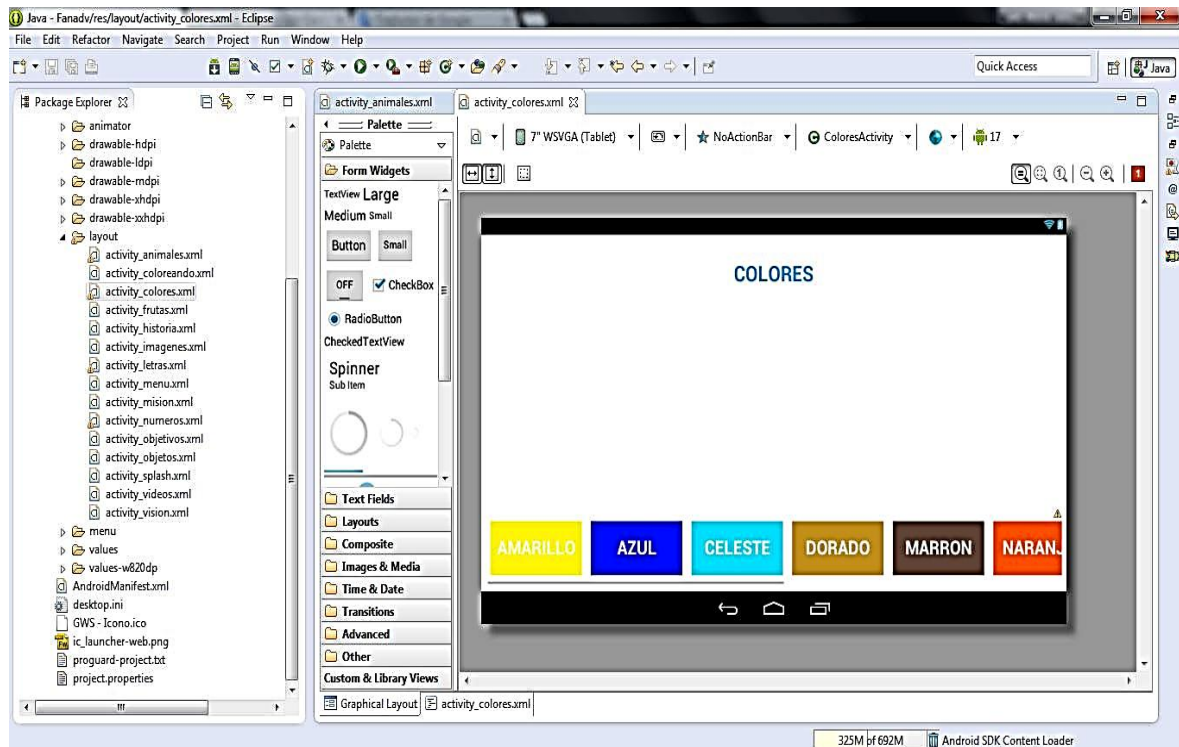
Java - Fanadv/res/layout/activity_colores.xml - Eclipse

File Edit Refactor Navigate Search Project Run Window Help

Quick Access

Java

Package Explorer

animator
drawable-hdpi
drawable-ldpi
drawable-mdpi
drawable-xhdpi
drawable-xxhdpi
layout
activity_animales.xml
activity_coloreando.xml
activity_colores.xml
activity_frutas.xml
activity_historia.xml
activity_imagenes.xml
activity_letras.xml
activity_menu.xml
activity_mision.xml
activity_numeros.xml
activity_objetivos.xml
activity_objetos.xml
activity_splash.xml
activity_videos.xml
activity_vision.xml
menu
values
values-w820dp
AndroidManifest.xml
desktop.ini
GWS - Icono.ico
ic_launcher-web.png
proguard-project.txt
project.properties

activity_animales.xml | activity_colores.xml

Palette

Palette

Form Widgets

TextView Large

Medium Small

Button Small

OFF CheckBox

RadioButton

CheckedTextView

Spinner
Sub Item

Text Fields
Layouts
Composite
Images & Media
Time & Date
Transitions
Advanced
Other
Custom & Library Views

7" WSVGA (Tablet) | NoActionBar | ColoresActivity | 17

COLORES

AMARILLO | AZUL | CELESTE | DORADO | MARRON | NARANJ

Graphical Layout | activity_colores.xml

325M of 692M | Android SDK Content Loader